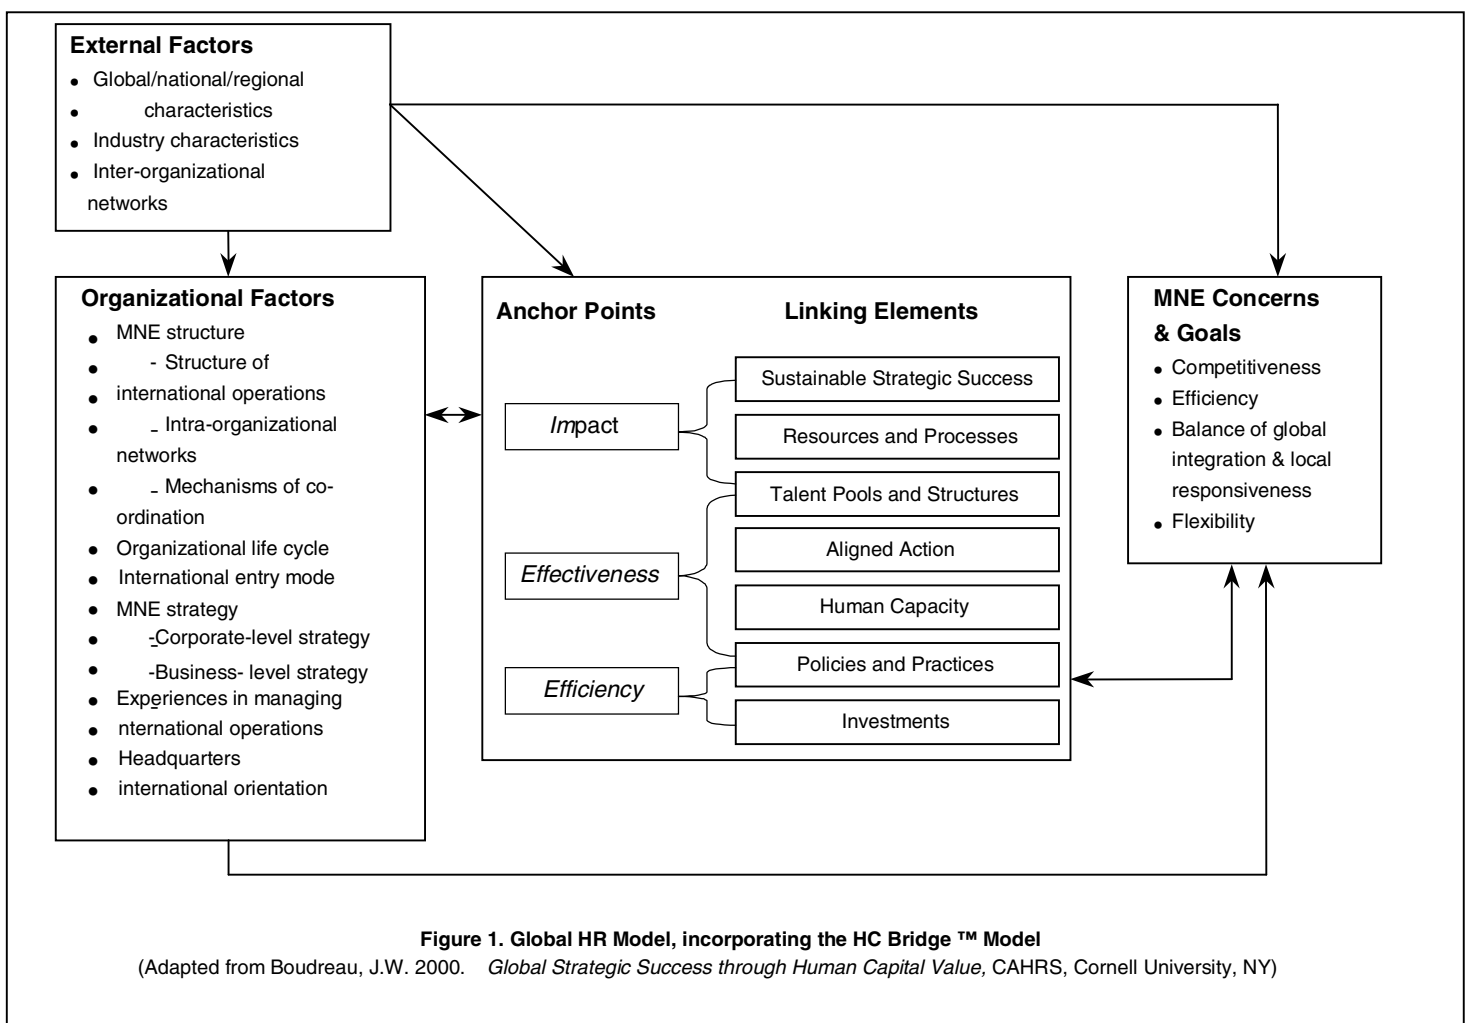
External Factors
- Global/national/regional
- characteristics
- Industry characteristics
- Inter-organizational networks

Organizational Factors
- MNE structure
- - Structure of
- international operations
- - Intra-organizational networks
- - Mechanisms of co-ordination
- Organizational life cycle
- International entry mode
- MNE strategy
- -Corporate-level strategy
- -Business- level strategy
- Experiences in managing
- nternational operations
- Headquarters
- international orientation

Anchor Points

Linking Elements

Impact

Effectiveness

Efficiency

Sustainable Strategic Success

Resources and Processes

Talent Pools and Structures

Aligned Action

Human Capacity

Policies and Practices

Investments

MNE Concerns & Goals
- Competitiveness
- Efficiency
- Balance of global integration & local responsiveness
- Flexibility

Figure 1. Global HR Model, incorporating the HC Bridge ™ Model
(Adapted from Boudreau, J.W. 2000. Global Strategic Success through Human Capital Value, CAHRS, Cornell University, NY)